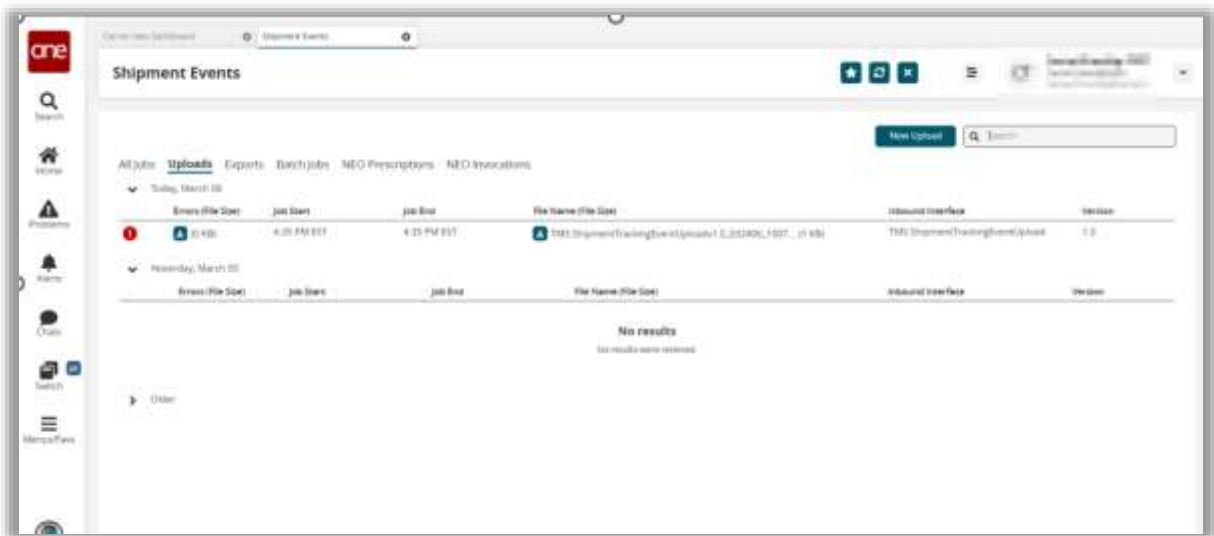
one

Search

Home

Problems

Alerts

Chats

Switch

Menus/Favs

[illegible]

Shipment Events

Shipment Events

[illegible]

New Upload

Search

All Jobs Uploads Exports Batch Jobs NEO Prescriptions NEO Invocations

Today, March 06

| | Errors (File Size) | Job Start | Job End | File Name (File Size) | Inbound Interface | Version |
|---|---|---|---|---|---|---|
| | (0 KB) | 4:35 PM EST | 4:35 PM EST | TMS ShipmentTrackingEventUploadv1.0_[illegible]... (1 KB) | TMS ShipmentTrackingEventUpload | 1.0 |

Yesterday, March 05

| Errors (File Size) | Job Start | Job End | File Name (File Size) | Inbound Interface | Version |
|---|---|---|---|---|---|

No results

No results were received.

Older